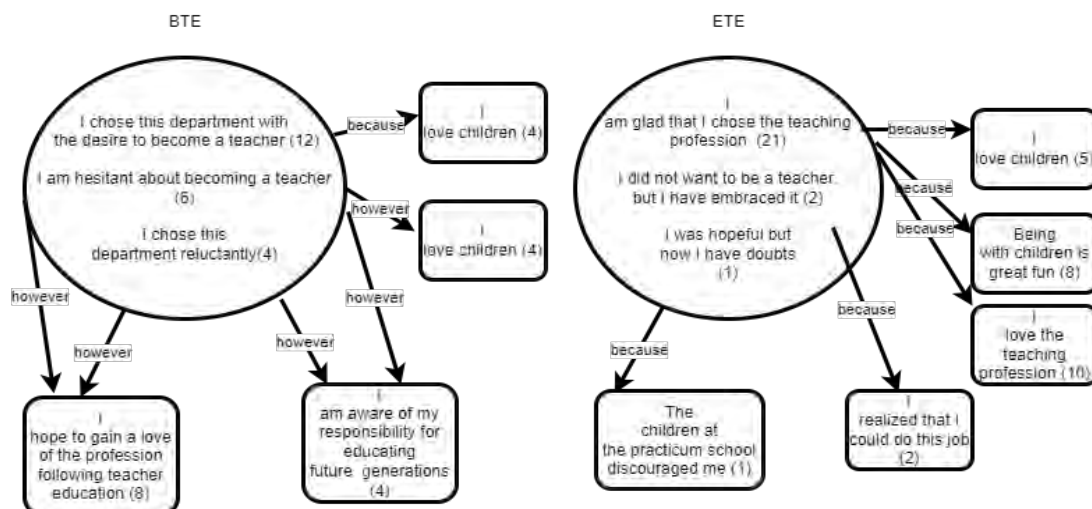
BTE

I chose this department with the desire to become a teacher (12)

I am hesitant about becoming a teacher (6)

I chose this department reluctantly(4)

because

I love children (4)

however

I love children (4)

however

however

however

however

I hope to gain a love of the profession following teacher education (8)

I am aware of my responsibility for educating future generations (4)

ETE

I am glad that I chose the teaching profession (21)

I did not want to be a teacher but I have embraced it (2)

I was hopeful but now I have doubts (1)

because

I love children (5)

because

because

Being with children is great fun (8)

I love the teaching profession (10)

because

because

The children at the practicum school discouraged me (1)

I realized that I could do this job (2)